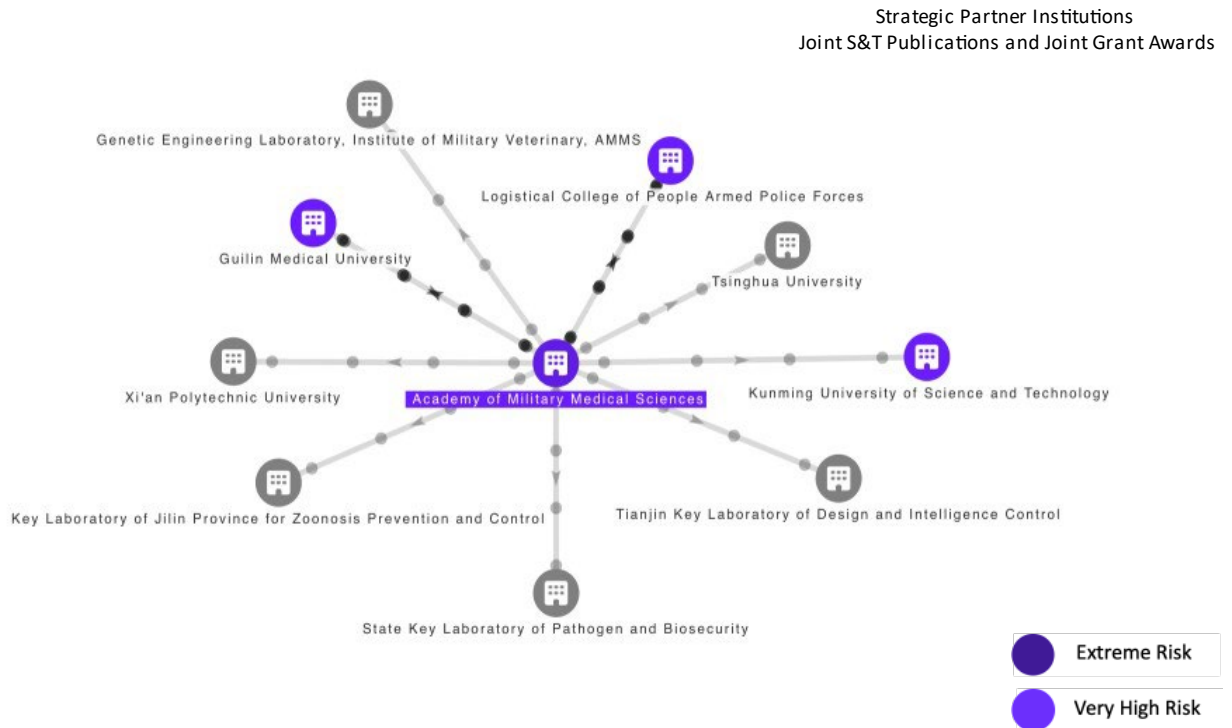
Strategic Partner Institutions
Joint S&T Publications and Joint Grant Awards

Genetic Engineering Laboratory, Institute of Military Veterinary, AMMS

Logistical College of People Armed Police Forces

Guilin Medical University

Tsinghua University

Xi'an Polytechnic University

Academy of Military Medical Sciences

Kunming University of Science and Technology

Key Laboratory of Jilin Province for Zoonosis Prevention and Control

Tianjin Key Laboratory of Design and Intelligence Control

State Key Laboratory of Pathogen and Biosecurity

Extreme Risk

Very High Risk